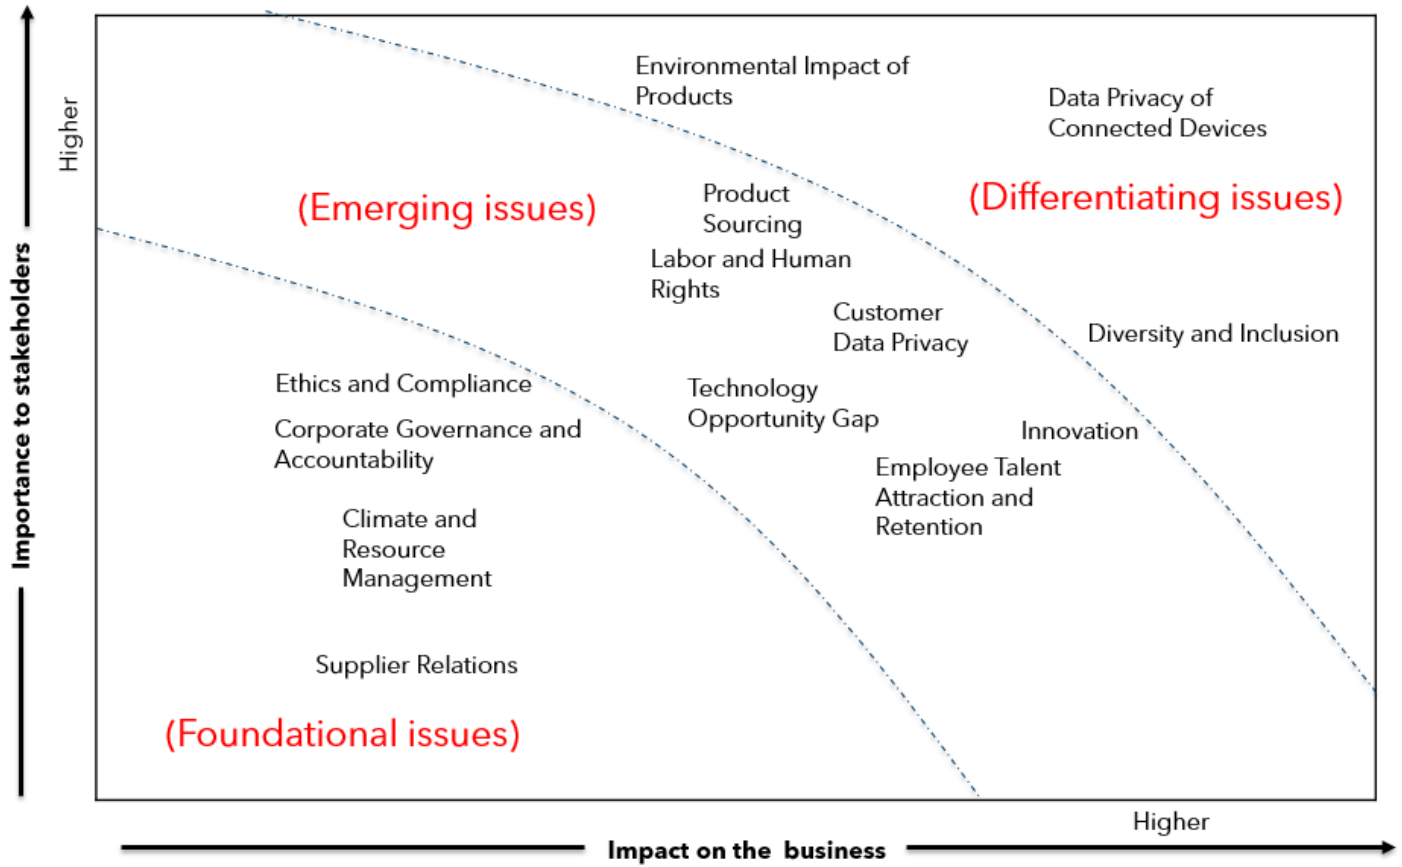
Higher

Importance to stakeholders

Environmental Impact of Products

Data Privacy of Connected Devices

(Emerging issues)

Product Sourcing

(Differentiating issues)

Labor and Human Rights

Customer Data Privacy

Diversity and Inclusion

Ethics and Compliance

Technology Opportunity Gap

Corporate Governance and Accountability

Innovation

Employee Talent Attraction and Retention

Climate and Resource Management

Supplier Relations

(Foundational issues)

Higher

Impact on the business